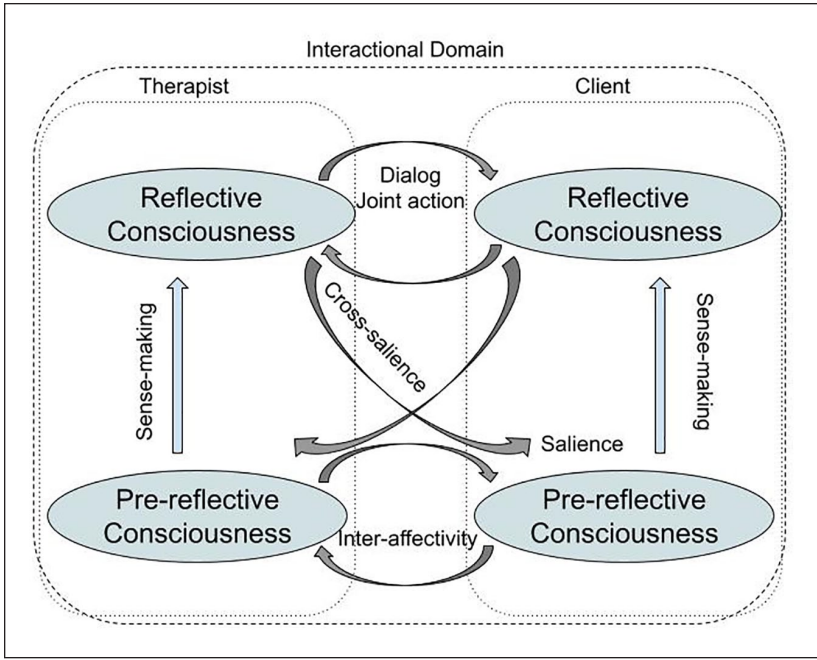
Interactional Domain

Therapist

Client

Reflective Consciousness

Dialog
Joint action

Reflective Consciousness

Cross-salience

Sense-making

Sense-making

Salience

Pre-reflective Consciousness

Inter-affectivity

Pre-reflective Consciousness